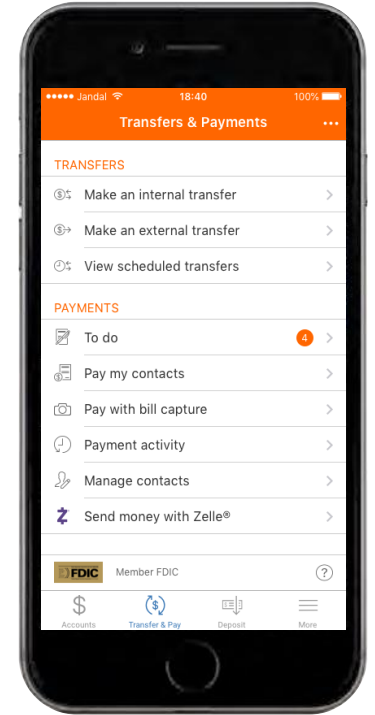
●●●●● Jandal 18:40 100%

Transfers & Payments •••

TRANSFERS

Make an internal transfer

Make an external transfer

View scheduled transfers

PAYMENTS

To do 4

Pay my contacts

Pay with bill capture

Payment activity

Manage contacts

Send money with Zelle®

FDIC Member FDIC ?

Accounts Transfer & Pay Deposit More